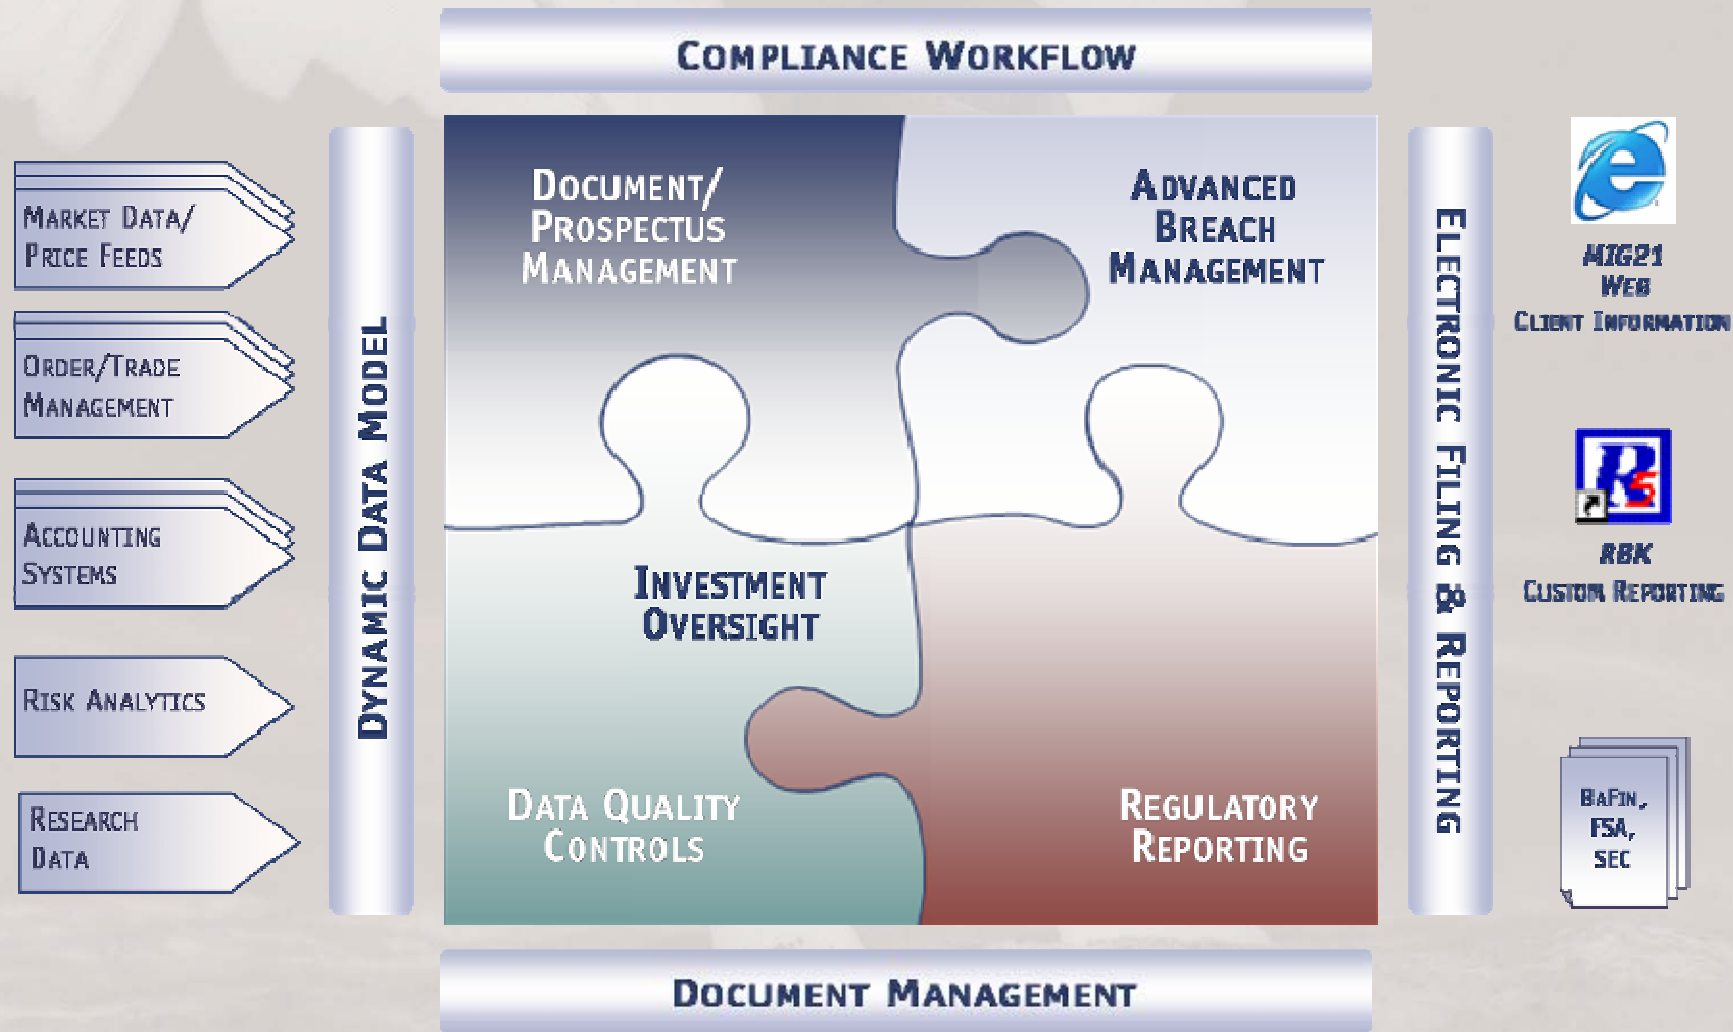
Compliance Workflow

Market Data/ Price Feeds

Order/Trade Management

Accounting Systems

Risk Analytics

Research Data

Dynamic Data Model

Document/ Prospectus Management

Advanced Breach Management

Investment Oversight

Data Quality Controls

Regulatory Reporting

Electronic Filing & Reporting

MIG21 Web Client Information

RBK Custom Reporting

BaFin, FSA, SEC

Document Management